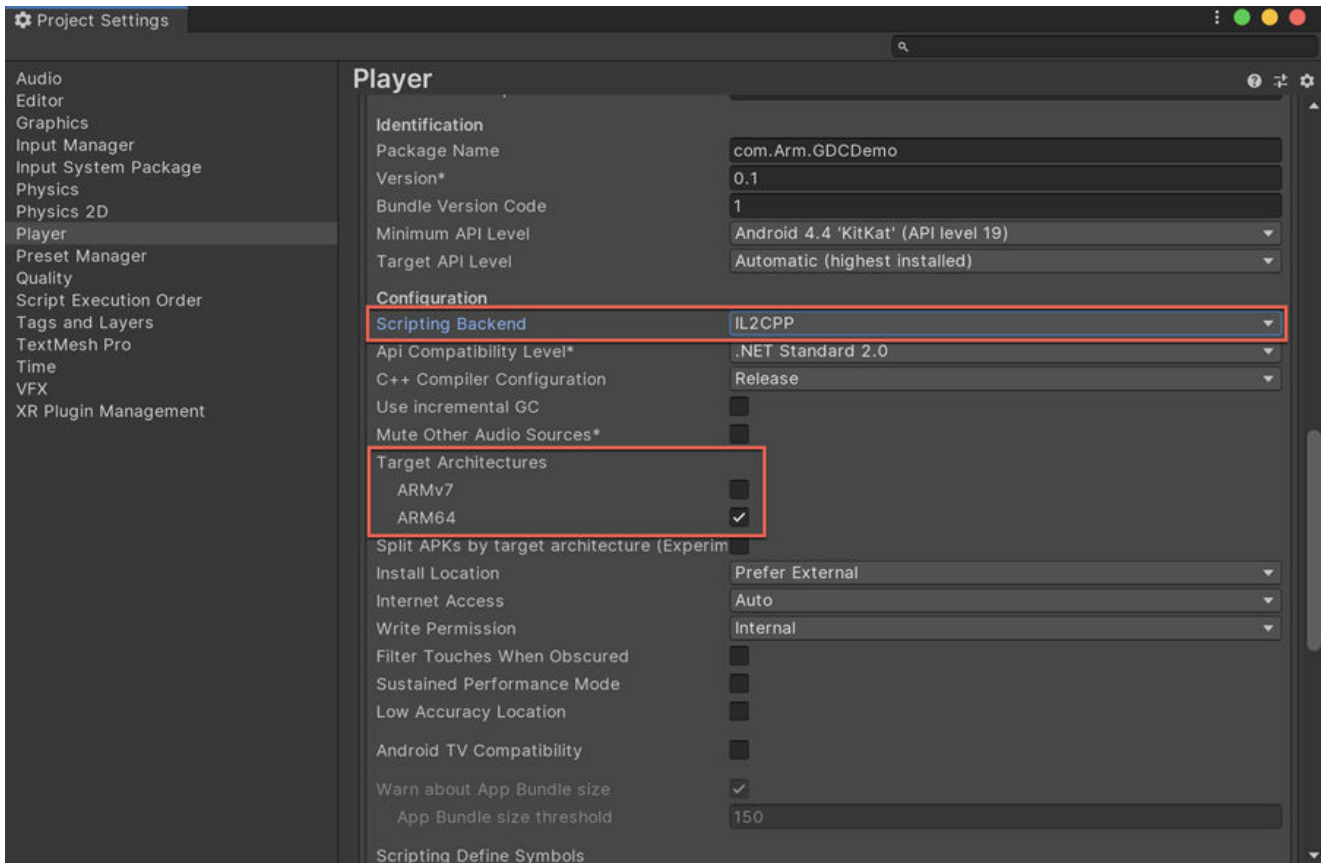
Project Settings

Audio
Editor
Graphics
Input Manager
Input System Package
Physics
Physics 2D
Player
Preset Manager
Quality
Script Execution Order
Tags and Layers
TextMesh Pro
Time
VFX
XR Plugin Management

Player

Identification
Package Name | com.Arm.GDCDemo
Version* | 0.1
Bundle Version Code | 1
Minimum API Level | Android 4.4 'KitKat' (API level 19)
Target API Level | Automatic (highest installed)

Configuration
Scripting Backend | IL2CPP
Api Compatibility Level* | .NET Standard 2.0
C++ Compiler Configuration | Release
Use incremental GC
Mute Other Audio Sources*
Target Architectures
ARMv7
ARM64
Split APKs by target architecture (Experim
Install Location | Prefer External
Internet Access | Auto
Write Permission | Internal
Filter Touches When Obscured
Sustained Performance Mode
Low Accuracy Location

Android TV Compatibility

Warn about App Bundle size
App Bundle size threshold | 150

Scripting Define Symbols